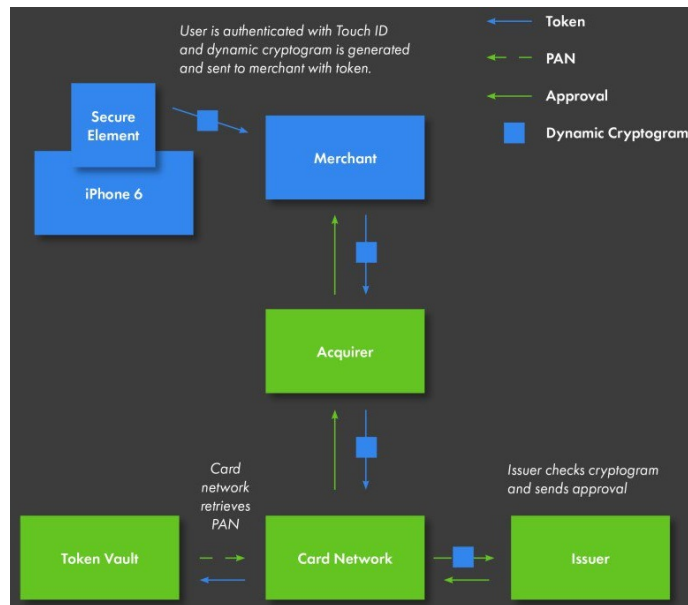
User is authenticated with Touch ID and dynamic cryptogram is generated and sent to merchant with token.

Token

PAN

Approval

Dynamic Cryptogram

Secure Element

iPhone 6

Merchant

Acquirer

Card network retrieves PAN

Issuer checks cryptogram and sends approval

Token Vault

Card Network

Issuer